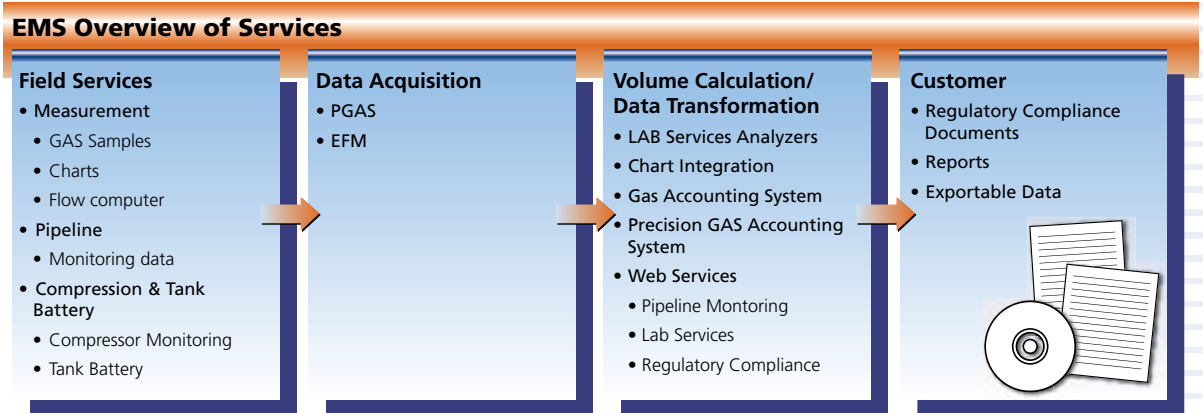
EMS Overview of Services

Field Services
• Measurement
• GAS Samples
• Charts
• Flow computer
• Pipeline
• Monitoring data
• Compression & Tank Battery
• Compressor Monitoring
• Tank Battery

Data Acquisition
• PGAS
• EFM

Volume Calculation/ Data Transformation
• LAB Services Analyzers
• Chart Integration
• Gas Accounting System
• Precision GAS Accounting System
• Web Services
• Pipeline Montoring
• Lab Services
• Regulatory Compliance

Customer
• Regulatory Compliance Documents
• Reports
• Exportable Data